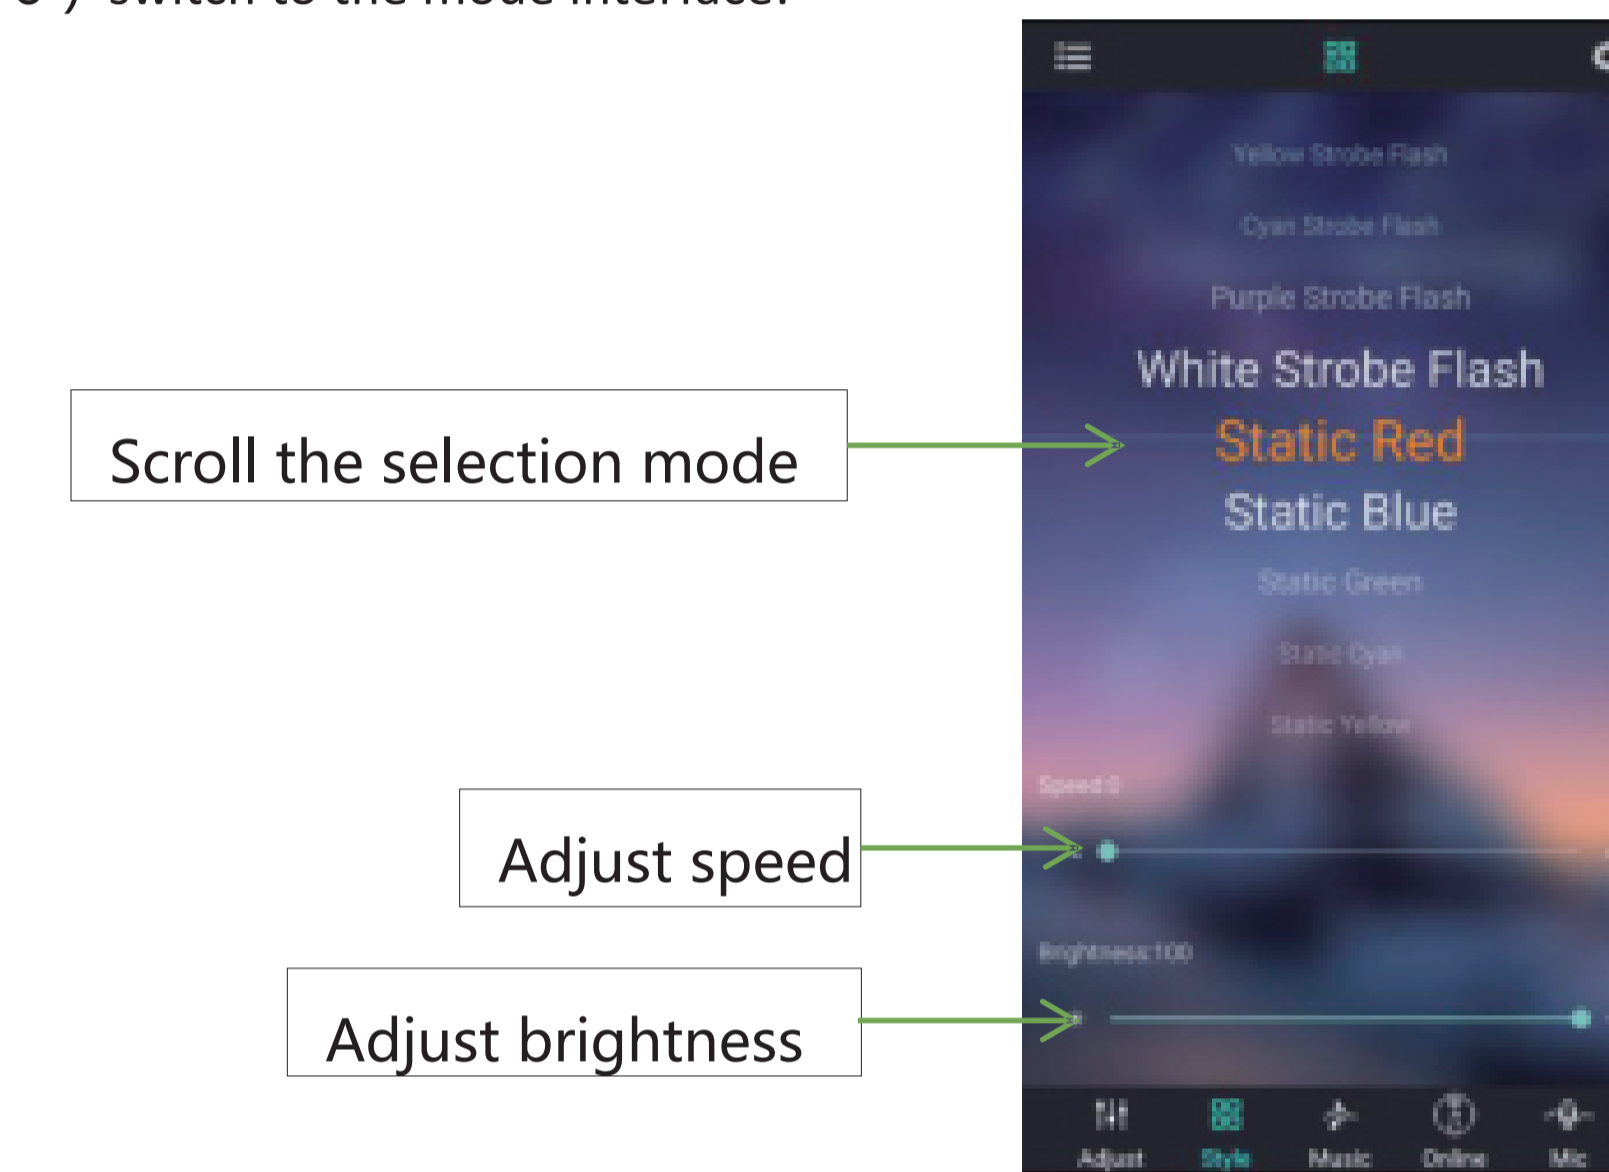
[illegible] switch to the mode interface.

Yellow Strobe Flash

Cyan Strobe Flash

Purple Strobe Flash

White Strobe Flash

Static Red

Static Blue

Static Green

Static Cyan

Static Yellow

Scroll the selection mode

Speed:0

Adjust speed

Brightness:100

Adjust brightness

Adjust Style Music Online Mic